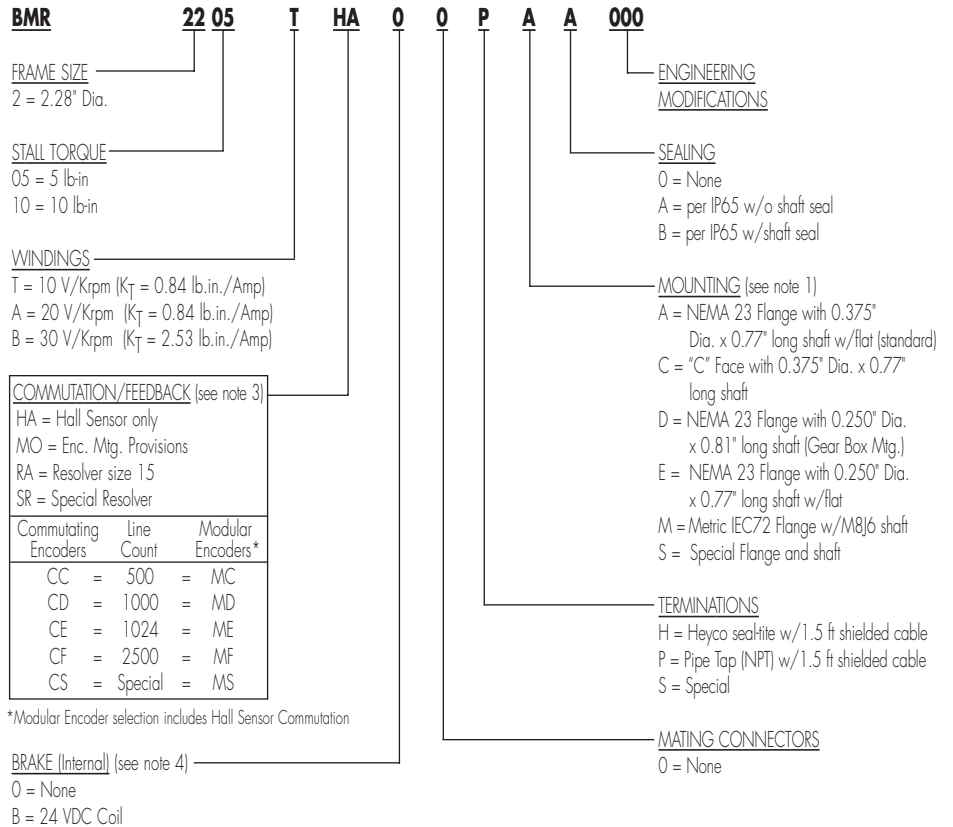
BMR 22 05 T HA 0 0 P A A 000

FRAME SIZE
2 = 2.28" Dia.

STALL TORQUE
05 = 5 lb-in
10 = 10 lb-in

WINDINGS
T = 10 V/Krpm ($K_T$ = 0.84 lb.in./Amp)
A = 20 V/Krpm ($K_T$ = 0.84 lb.in./Amp)
B = 30 V/Krpm ($K_T$ = 2.53 lb.in./Amp)

COMMUTATION/FEEDBACK (see note 3)
HA = Hall Sensor only
MO = Enc. Mtg. Provisions
RA = Resolver size 15
SR = Special Resolver

| Commutating Encoders | | Line Count | | Modular Encoders* |
|---|---|---|---|---|
| CC | = | 500 | = | MC |
| CD | = | 1000 | = | MD |
| CE | = | 1024 | = | ME |
| CF | = | 2500 | = | MF |
| CS | = | Special | = | MS |

*Modular Encoder selection includes Hall Sensor Commutation

BRAKE (Internal) (see note 4)
0 = None
B = 24 VDC Coil

ENGINEERING MODIFICATIONS

SEALING
0 = None
A = per IP65 w/o shaft seal
B = per IP65 w/shaft seal

MOUNTING (see note 1)
A = NEMA 23 Flange with 0.375" Dia. x 0.77" long shaft w/flat (standard)
C = "C" Face with 0.375" Dia. x 0.77" long shaft
D = NEMA 23 Flange with 0.250" Dia. x 0.81" long shaft (Gear Box Mtg.)
E = NEMA 23 Flange with 0.250" Dia. x 0.77" long shaft w/flat
M = Metric IEC72 Flange w/M8J6 shaft
S = Special Flange and shaft

TERMINATIONS
H = Heyco seal-tite w/1.5 ft shielded cable
P = Pipe Tap (NPT) w/1.5 ft shielded cable
S = Special

MATING CONNECTORS
0 = None